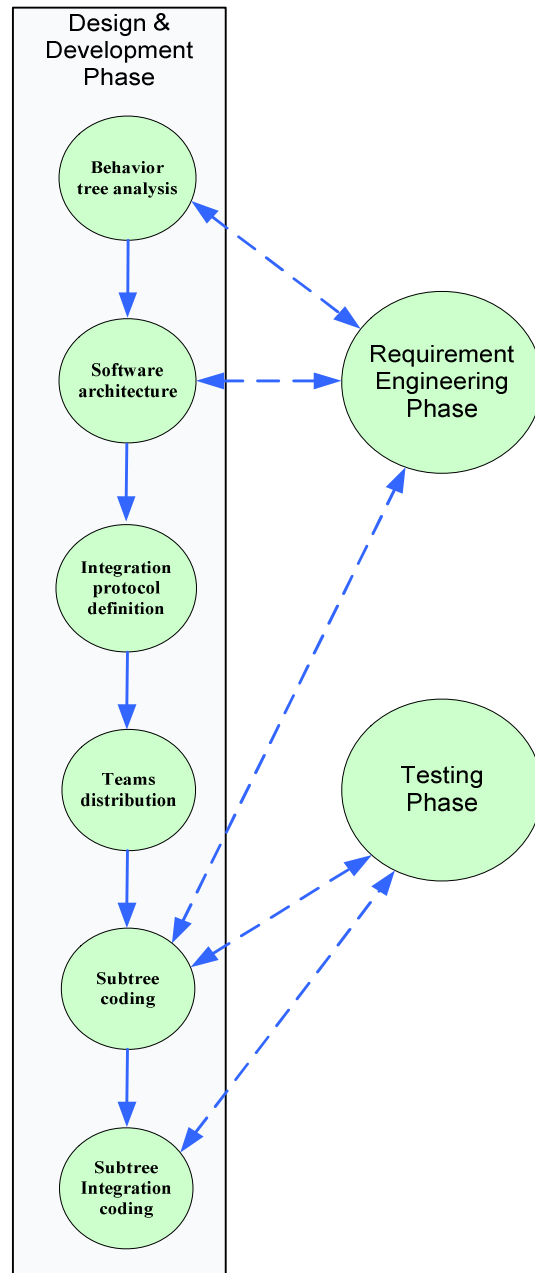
Design & Development Phase

Behavior tree analysis

Software architecture

Integration protocol definition

Teams distribution

Subtree coding

Subtree Integration coding

Requirement Engineering Phase

Testing Phase